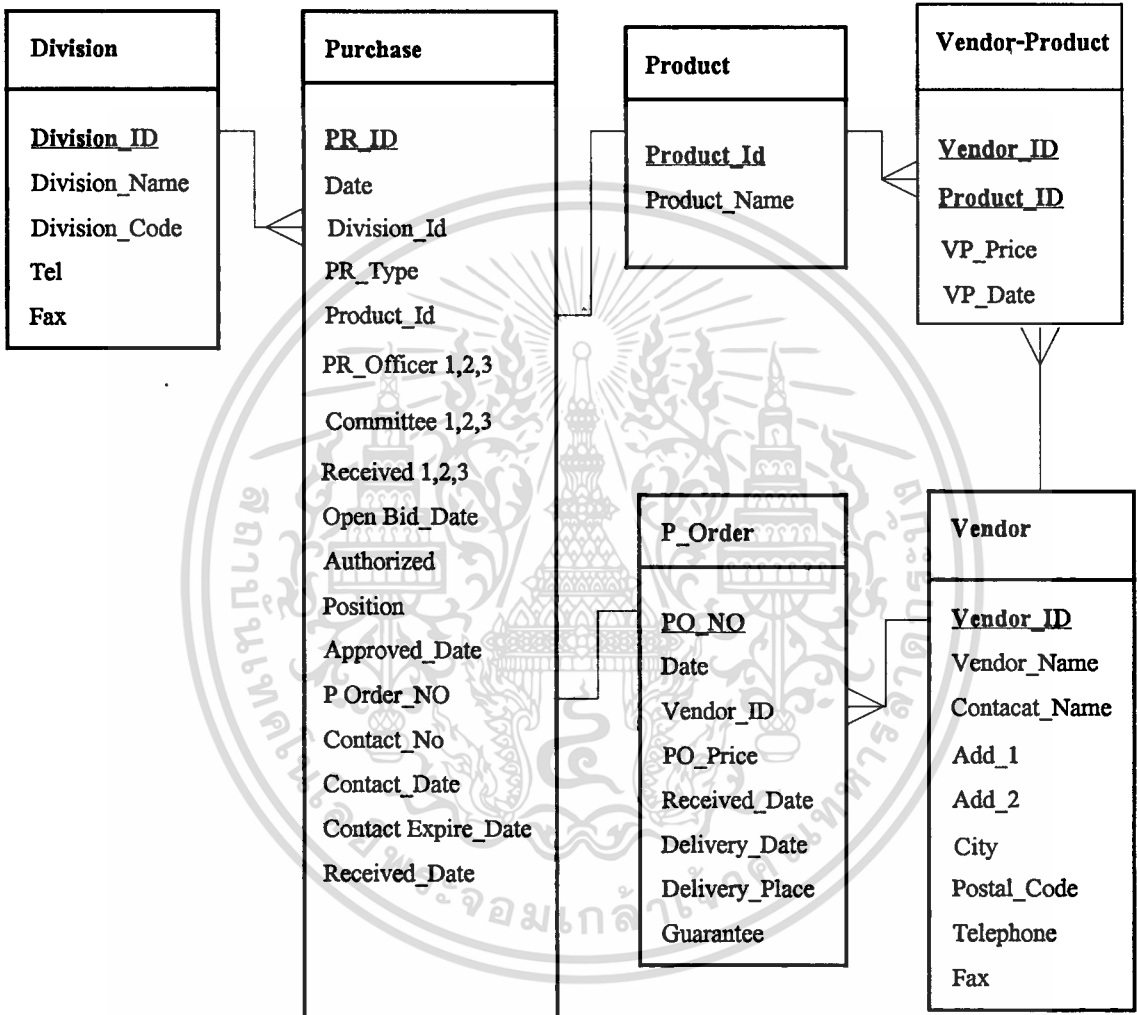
Division

Division_ID
Division_Name
Division_Code
Tel
Fax

Purchase

PR_ID
Date
Division_Id
PR_Type
Product_Id
PR_Officer 1,2,3
Committee 1,2,3
Received 1,2,3
Open Bid_Date
Authorized
Position
Approved_Date
P Order_NO
Contact_No
Contact_Date
Contact Expire_Date
Received_Date

Product

Product_Id
Product_Name

Vendor-Product

Vendor_ID
Product_ID
VP_Price
VP_Date

P_Order

PO_NO
Date
Vendor_ID
PO_Price
Received_Date
Delivery_Date
Delivery_Place
Guarantee

Vendor

Vendor_ID
Vendor_Name
Contacat_Name
Add_1
Add_2
City
Postal_Code
Telephone
Fax